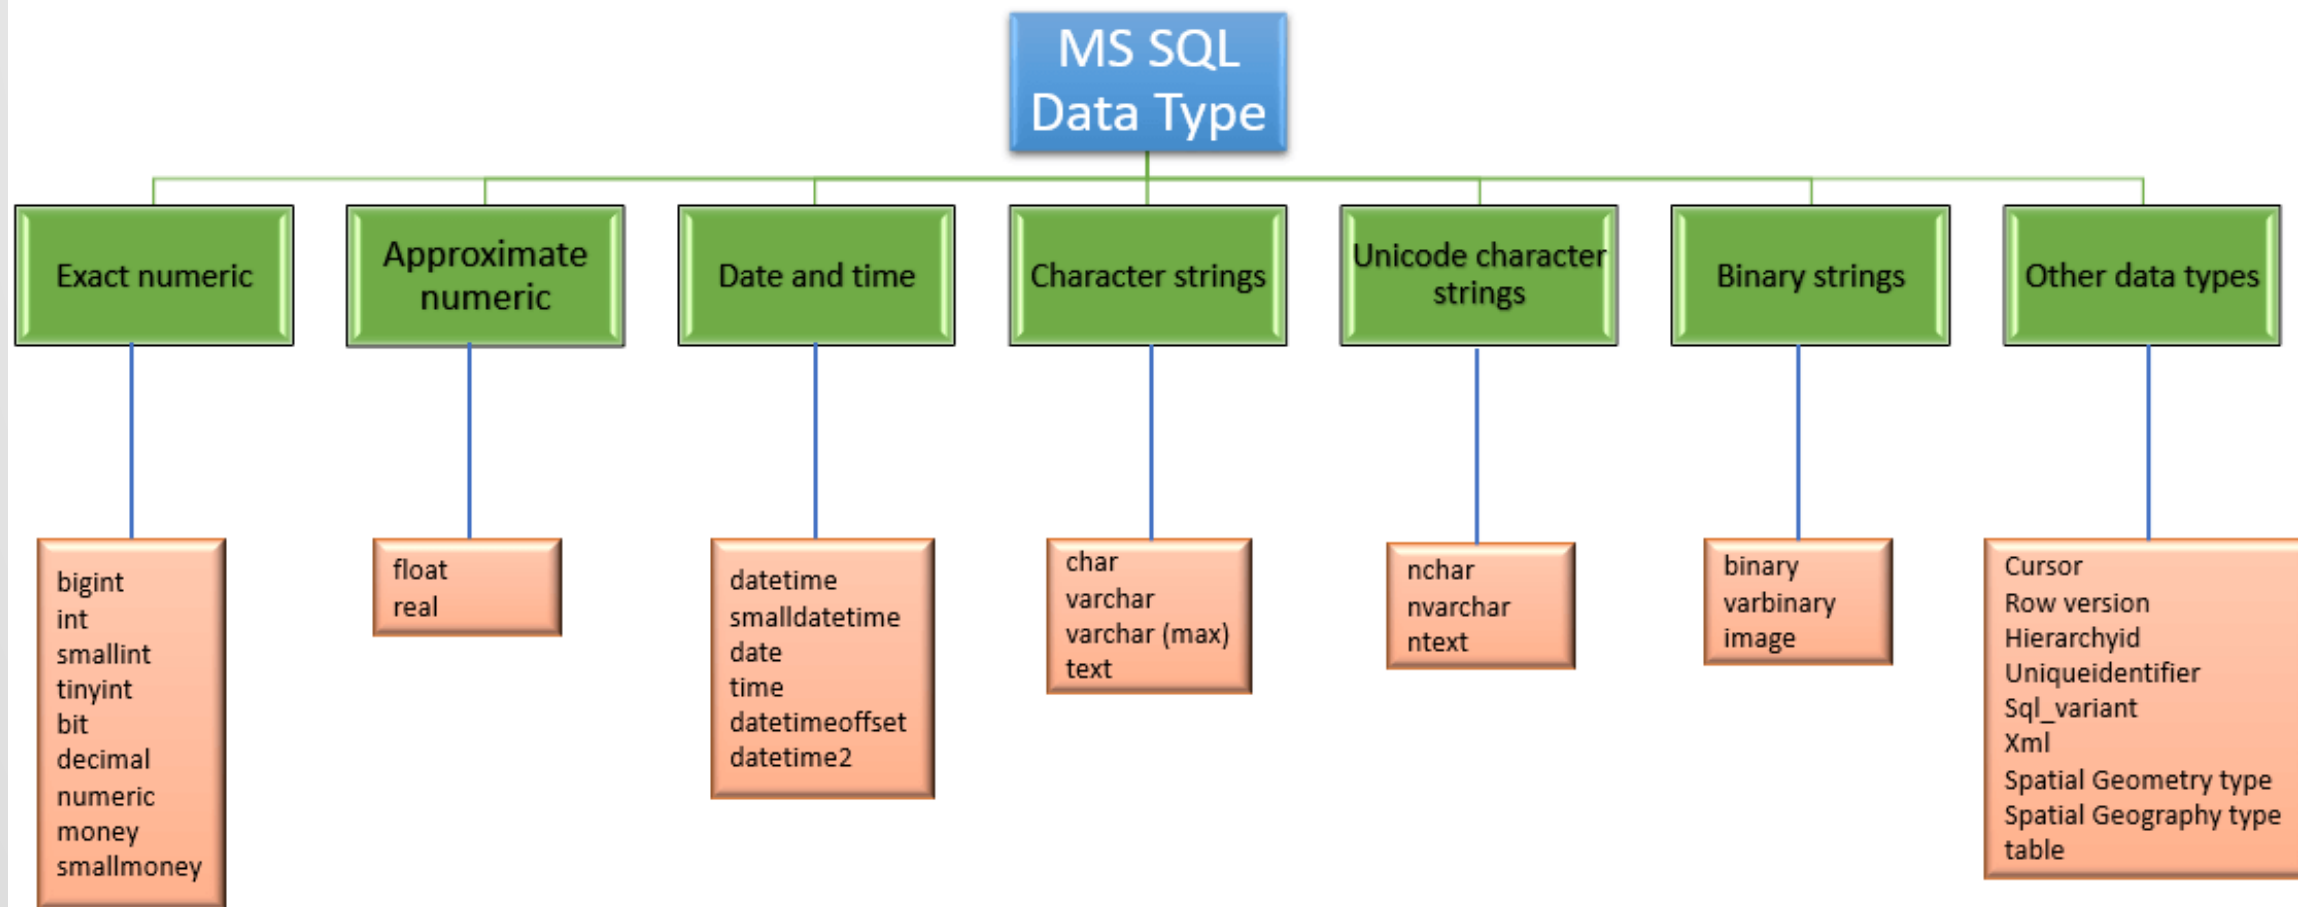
MS SQL Data Type

Exact numeric

Approximate numeric

Date and time

Character strings

Unicode character strings

Binary strings

Other data types

bigint
int
smallint
tinyint
bit
decimal
numeric
money
smallmoney

float
real

datetime
smalldatetime
date
time
datetimeoffset
datetime2

char
varchar
varchar (max)
text

nchar
nvarchar
ntext

binary
varbinary
image

Cursor
Row version
Hierarchyid
Uniqueidentifier
Sql_variant
Xml
Spatial Geometry type
Spatial Geography type
table